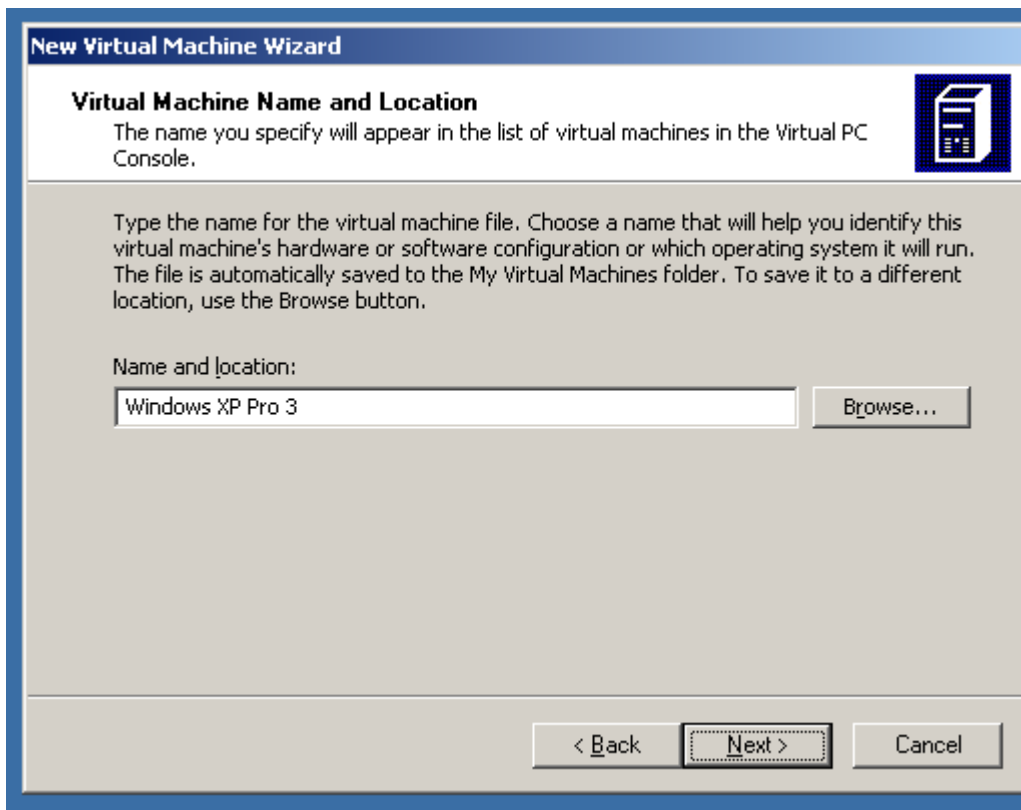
New Virtual Machine Wizard

Virtual Machine Name and Location
The name you specify will appear in the list of virtual machines in the Virtual PC Console.

Type the name for the virtual machine file. Choose a name that will help you identify this virtual machine's hardware or software configuration or which operating system it will run. The file is automatically saved to the My Virtual Machines folder. To save it to a different location, use the Browse button.

Name and location:

Windows XP Pro 3

Browse...

< Back

Next >

Cancel